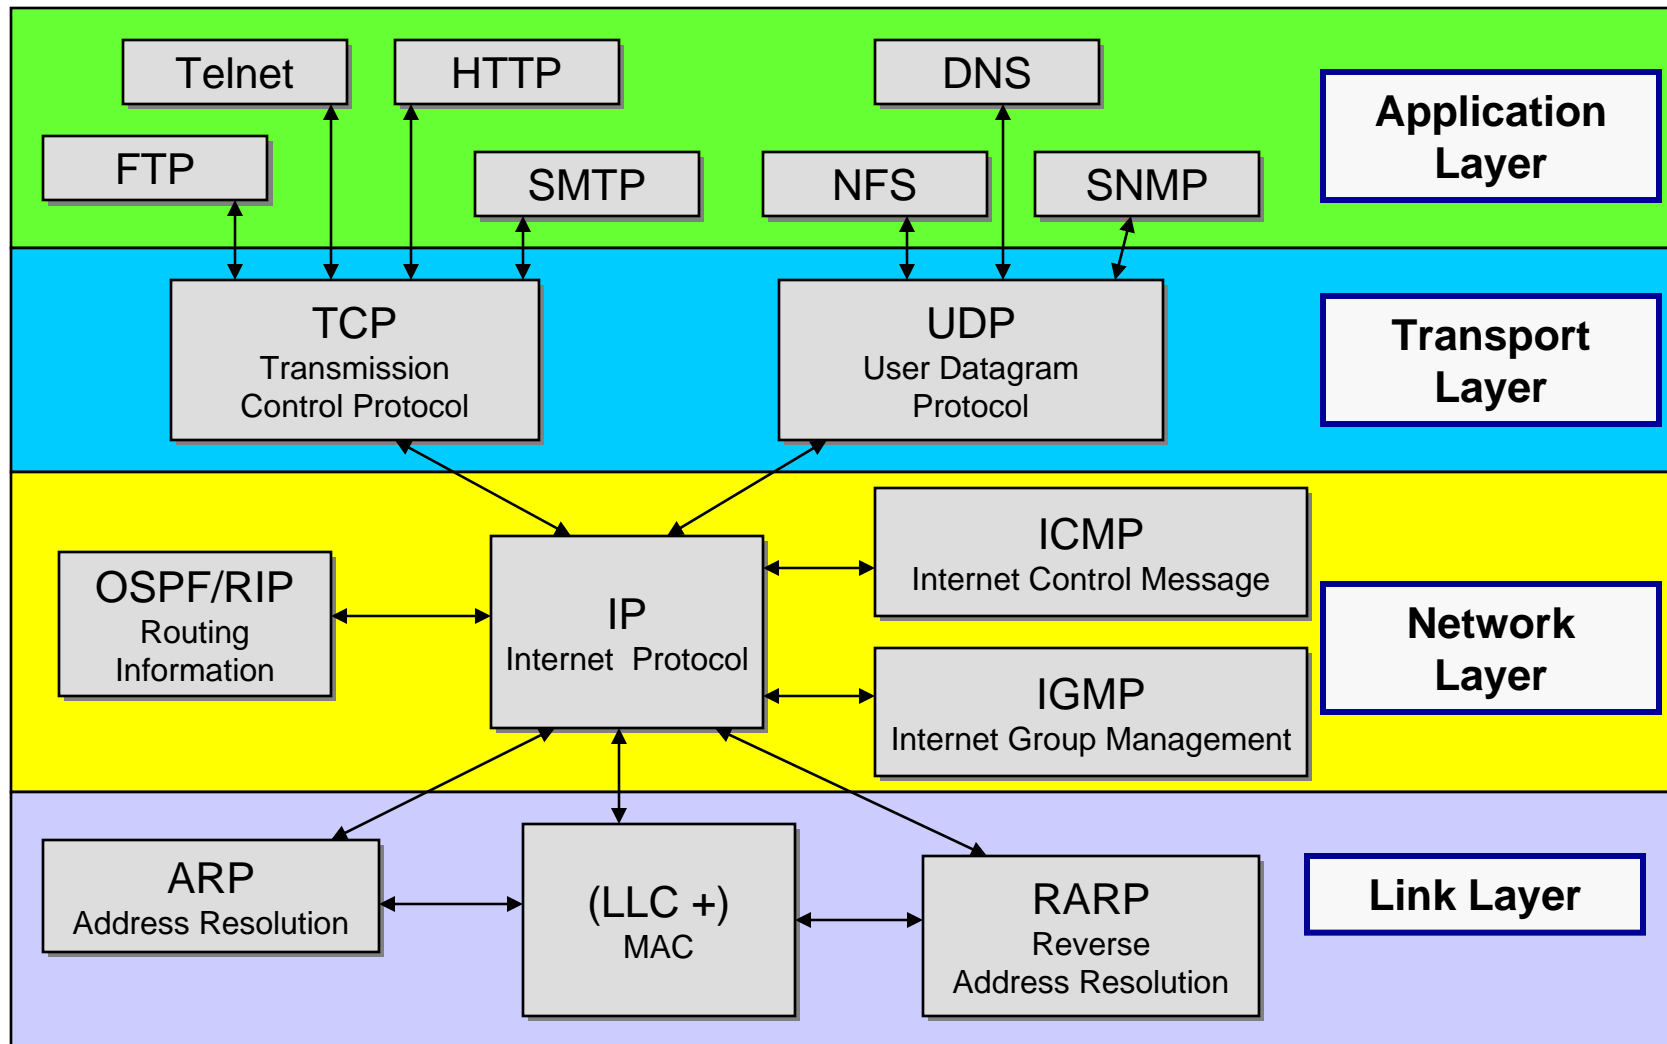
Telnet

HTTP

DNS

Application Layer

FTP

SMTP

NFS

SNMP

TCP
Transmission Control Protocol

UDP
User Datagram Protocol

Transport Layer

ICMP
Internet Control Message

OSPF/RIP
Routing Information

IP
Internet Protocol

Network Layer

IGMP
Internet Group Management

ARP
Address Resolution

(LLC +)
MAC

RARP
Reverse Address Resolution

Link Layer